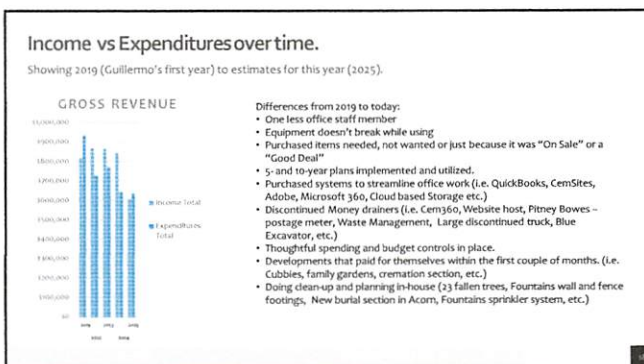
Income vs Expenditures over time.

Showing 2019 (Guillermo's first year) to estimates for this year (2025).

GROSS REVENUE

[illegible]
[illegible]
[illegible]
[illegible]
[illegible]
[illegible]
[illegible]
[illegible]
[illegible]
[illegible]
$0

Income Total
Expenditures Total

Differences from 2019 to today:
• One less office staff member
• Equipment doesn't break while using
• Purchased items needed, not wanted or just because it was "On Sale" or a "Good Deal"
• 5- and 10-year plans implemented and utilized.
• Purchased systems to streamline office work (i.e. QuickBooks, CemSites, Adobe, Microsoft 360, Cloud based Storage etc.)
• Discontinued Money drainers (i.e. Cem360, Website host, Pitney Bowes – postage meter, Waste Management, Large discontinued truck, Blue Excavator, etc.)
• Thoughtful spending and budget controls in place.
• Developments that paid for themselves within the first couple of months. (i.e. Cubbies, family gardens, cremation section, etc.)
• Doing clean-up and planning in-house (23 fallen trees, Fountains wall and fence footings, New burial section in Acorn, Fountains sprinkler system, etc.)